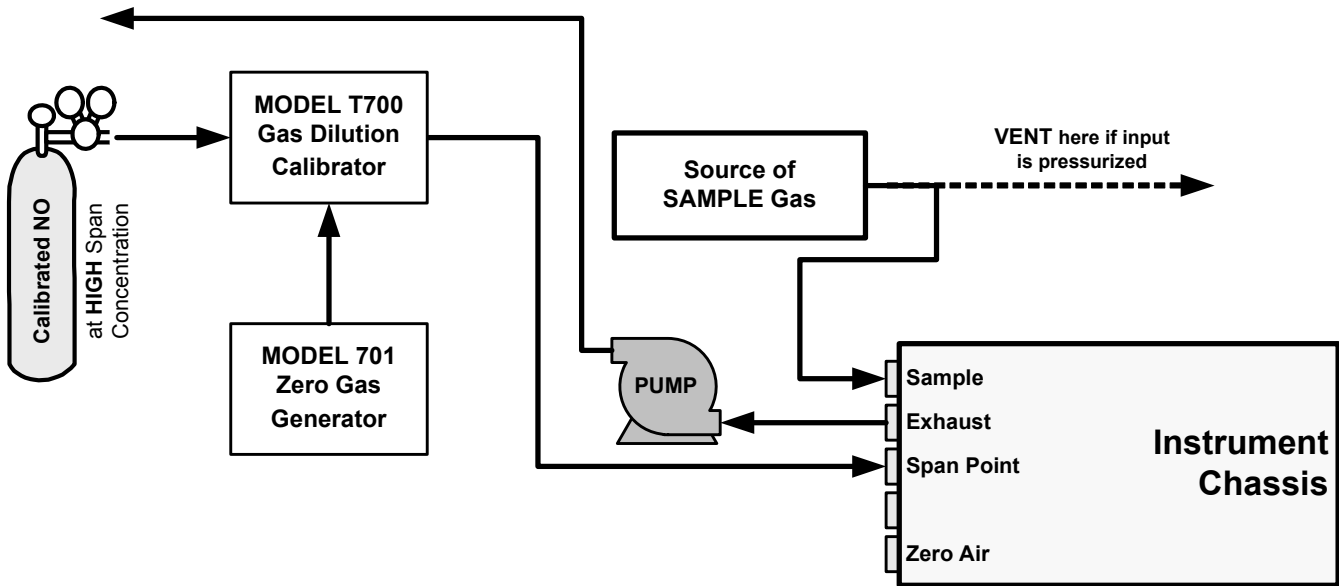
Calibrated NO

at HIGH Span Concentration

MODEL T700 Gas Dilution Calibrator

MODEL 701 Zero Gas Generator

Source of SAMPLE Gas

VENT here if input is pressurized

PUMP

Sample

Exhaust

Span Point

Zero Air

Instrument Chassis